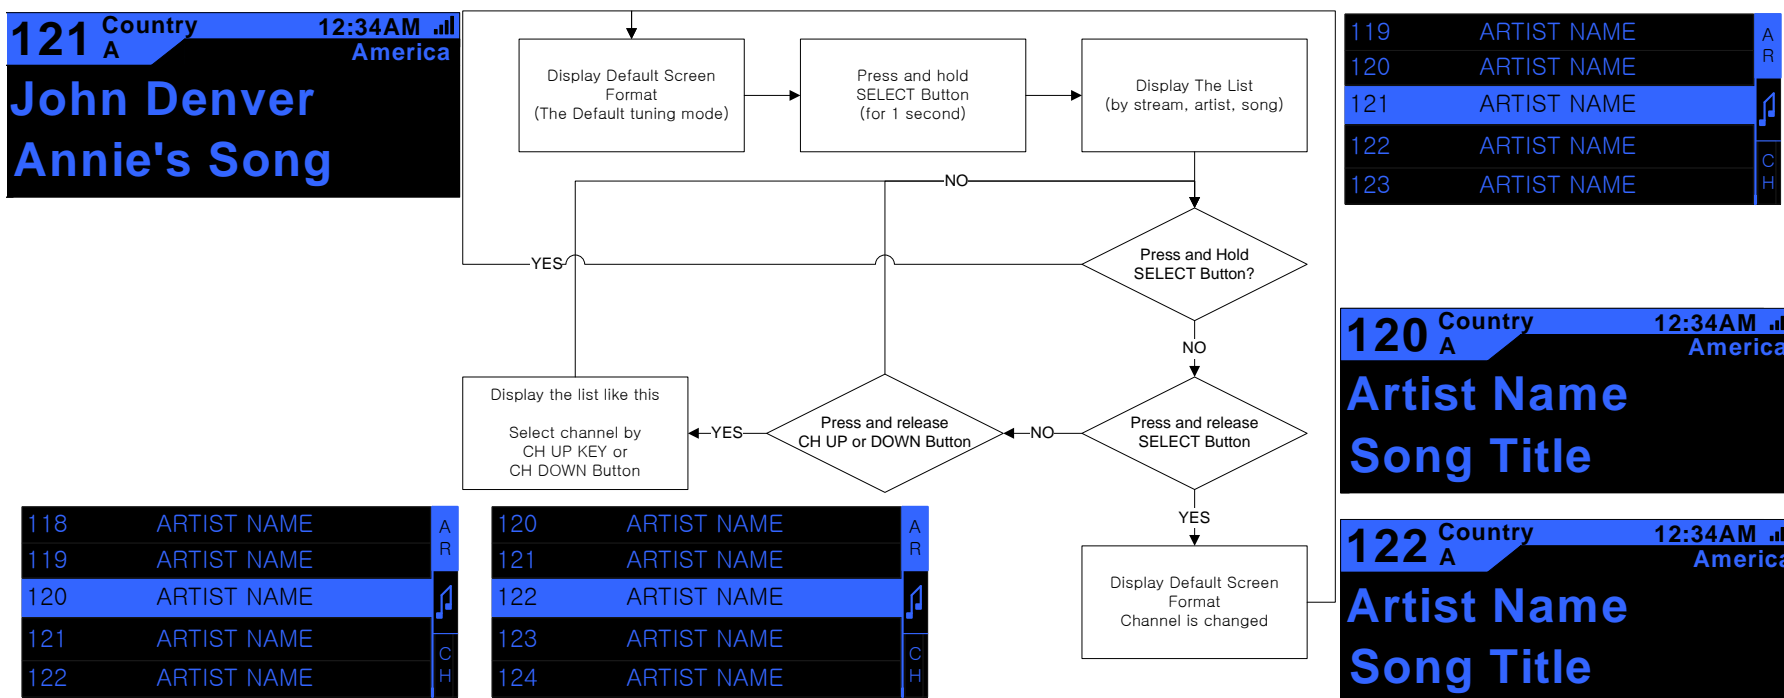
121 Country A 12:34AM America
John Denver
Annie's Song

Display Default Screen Format (The Default tuning mode)

Press and hold SELECT Button (for 1 second)

Display The List (by stream, artist, song)

| 119 | ARTIST NAME |
|---|---|
| 120 | ARTIST NAME |
| 121 | ARTIST NAME |
| 122 | ARTIST NAME |
| 123 | ARTIST NAME |

A R C H

NO

YES

Press and Hold SELECT Button?

NO

Display the list like this

Select channel by CH UP KEY or CH DOWN Button

YES

Press and release CH UP or DOWN Button

NO

Press and release SELECT Button

YES

Display Default Screen Format Channel is changed

120 Country A 12:34AM America
Artist Name
Song Title

122 Country A 12:34AM America
Artist Name
Song Title

| 118 | ARTIST NAME |
|---|---|
| 119 | ARTIST NAME |
| 120 | ARTIST NAME |
| 121 | ARTIST NAME |
| 122 | ARTIST NAME |

A R C H

| 120 | ARTIST NAME |
|---|---|
| 121 | ARTIST NAME |
| 122 | ARTIST NAME |
| 123 | ARTIST NAME |
| 124 | ARTIST NAME |

A R C H